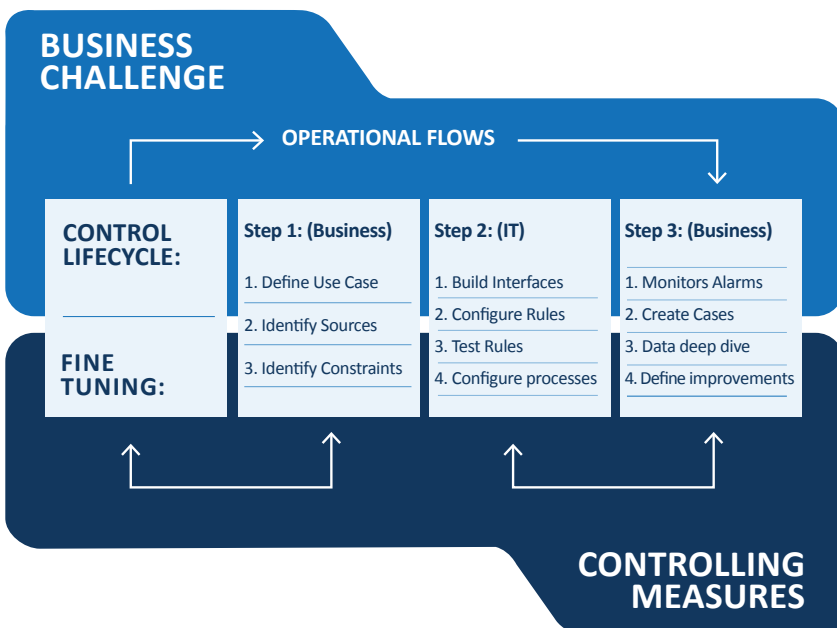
BUSINESS CHALLENGE

OPERATIONAL FLOWS

CONTROL LIFECYCLE:

FINE TUNING:

Step 1: (Business)

1. Define Use Case

2. Identify Sources

3. Identify Constraints

Step 2: (IT)

1. Build Interfaces

2. Configure Rules

3. Test Rules

4. Configure processes

Step 3: (Business)

1. Monitors Alarms

2. Create Cases

3. Data deep dive

4. Define improvements

CONTROLLING MEASURES